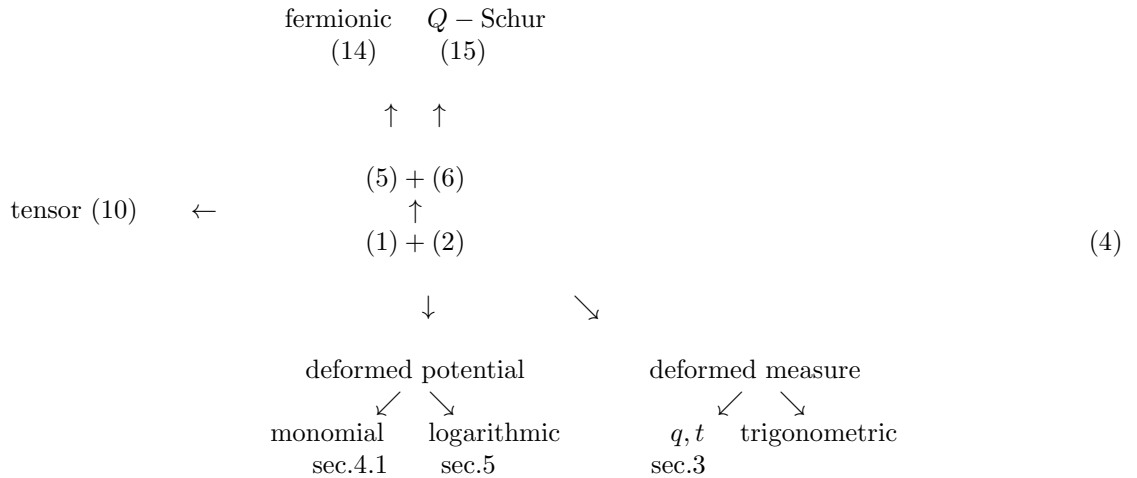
fermionic $Q-$Schur
(14) (15)

$\uparrow$ $\uparrow$

(5) + (6)
$\uparrow$
tensor (10) $\leftarrow$ (1) + (2) (4)

$\downarrow$ $\searrow$

deformed potential deformed measure
$\swarrow$ $\searrow$ $\swarrow$ $\searrow$
monomial logarithmic $q, t$ trigonometric
sec.4.1 sec.5 sec.3